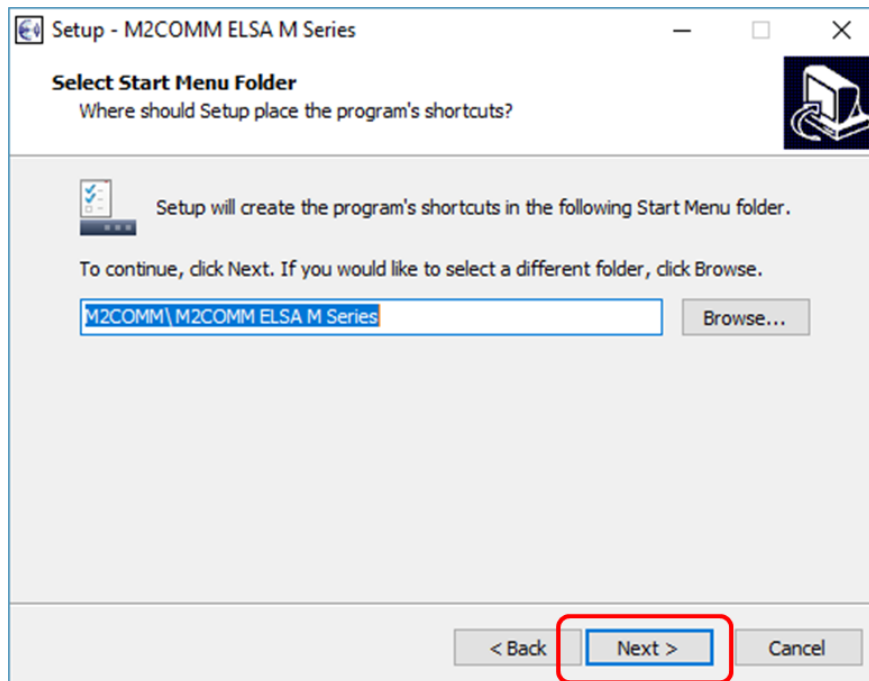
Setup - M2COMM ELSA M Series

Select Start Menu Folder
Where should Setup place the program's shortcuts?

Setup will create the program's shortcuts in the following Start Menu folder.

To continue, click Next. If you would like to select a different folder, click Browse.

M2COMM\ M2COMM ELSA M Series

Browse...

< Back

Next >

Cancel